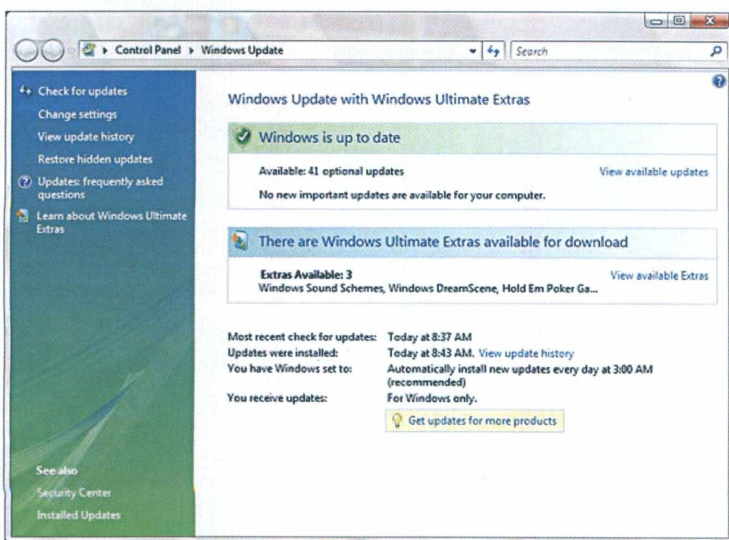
Control Panel ▸ Windows Update

Search

Check for updates
Change settings
View update history
Restore hidden updates
Updates: frequently asked questions
Learn about Windows Ultimate Extras

Windows Update with Windows Ultimate Extras

Windows is up to date

Available: 41 optional updates

View available updates

No new important updates are available for your computer.

There are Windows Ultimate Extras available for download

Extras Available: 3
Windows Sound Schemes, Windows DreamScene, Hold Em Poker Ga...

View available Extras

| | |
|---|---|
| Most recent check for updates: | Today at 8:37 AM |
| Updates were installed: | Today at 8:43 AM. View update history |
| You have Windows set to: | Automatically install new updates every day at 3:00 AM (recommended) |
| You receive updates: | For Windows only. |

Get updates for more products

See also
Security Center
Installed Updates